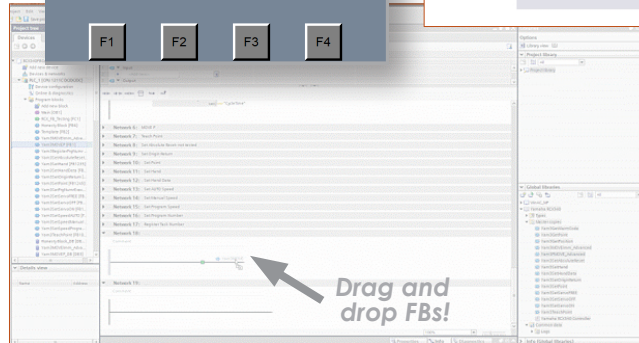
F1

F2

F3

F4

Project tree

Devices

Options

Project library

Global libraries

Details view

Network 5:

Network 6:

Network 7:

Network 8:

Network 9:

Network 10:

Network 11:

Network 12:

Network 13:

Network 14:

Network 15:

Network 16:

Network 17:

Drag and drop FBs!